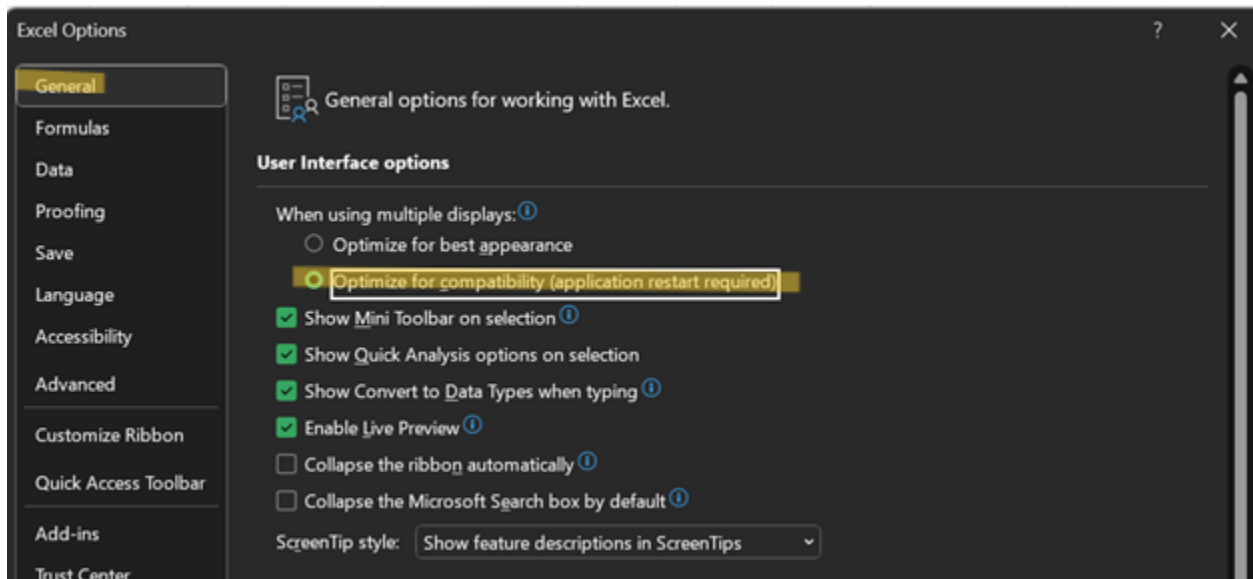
Excel Options

?

General
Formulas
Data
Proofing
Save
Language
Accessibility
Advanced
Customize Ribbon
Quick Access Toolbar
Add-ins
Trust Center

General options for working with Excel.

User Interface options

When using multiple displays:
Optimize for best appearance
Optimize for compatibility (application restart required)
Show Mini Toolbar on selection
Show Quick Analysis options on selection
Show Convert to Data Types when typing
Enable Live Preview
Collapse the ribbon automatically
Collapse the Microsoft Search box by default
ScreenTip style: Show feature descriptions in ScreenTips